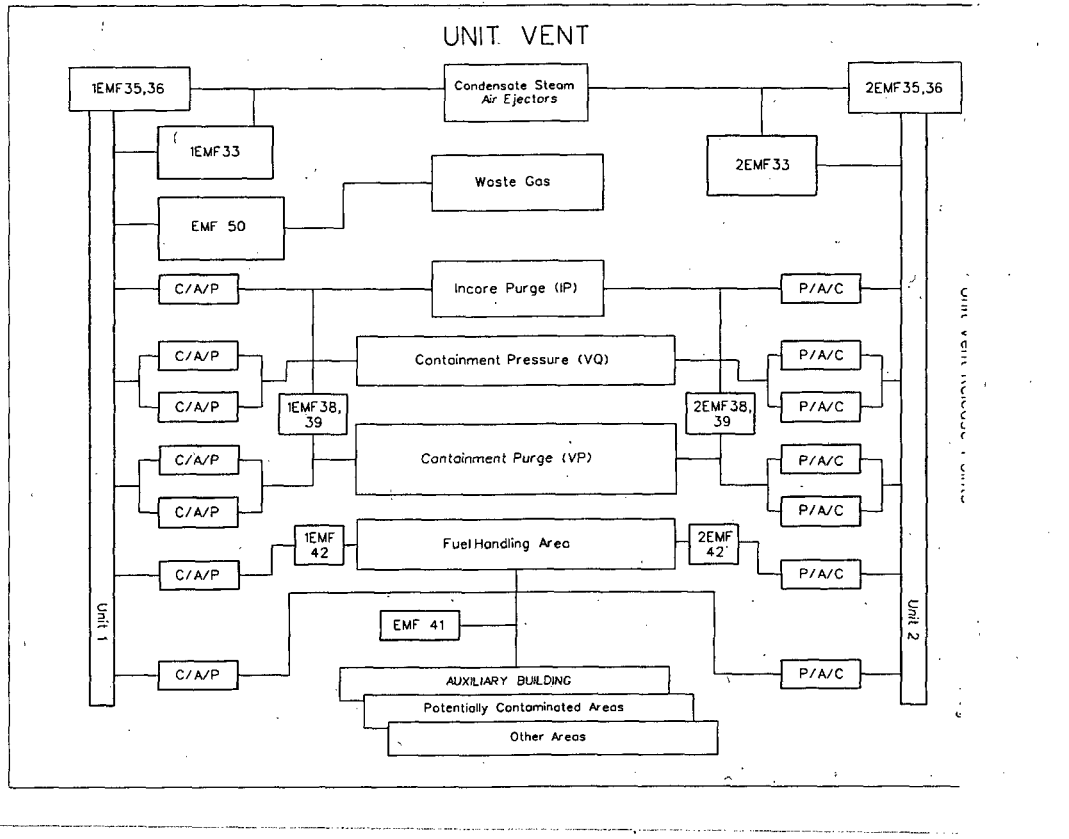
UNIT VENT

1EMF35,36

Condensate Steam Air Ejectors

2EMF35,36

1EMF33

2EMF33

Waste Gas

EMF 50

C/A/P

Incore Purge (IP)

P/A/C

C/A/P

Containment Pressure (VQ)

P/A/C

C/A/P

1EMF38, 39

2EMF38, 39

P/A/C

C/A/P

Containment Purge (VP)

P/A/C

C/A/P

P/A/C

1EMF 42

Fuel Handling Area

2EMF 42

C/A/P

P/A/C

EMF 41

C/A/P

P/A/C

AUXILIARY BUILDING

Potentially Contaminated Areas

Other Areas

Unit 1

Unit 2

Unit Vent Release Points